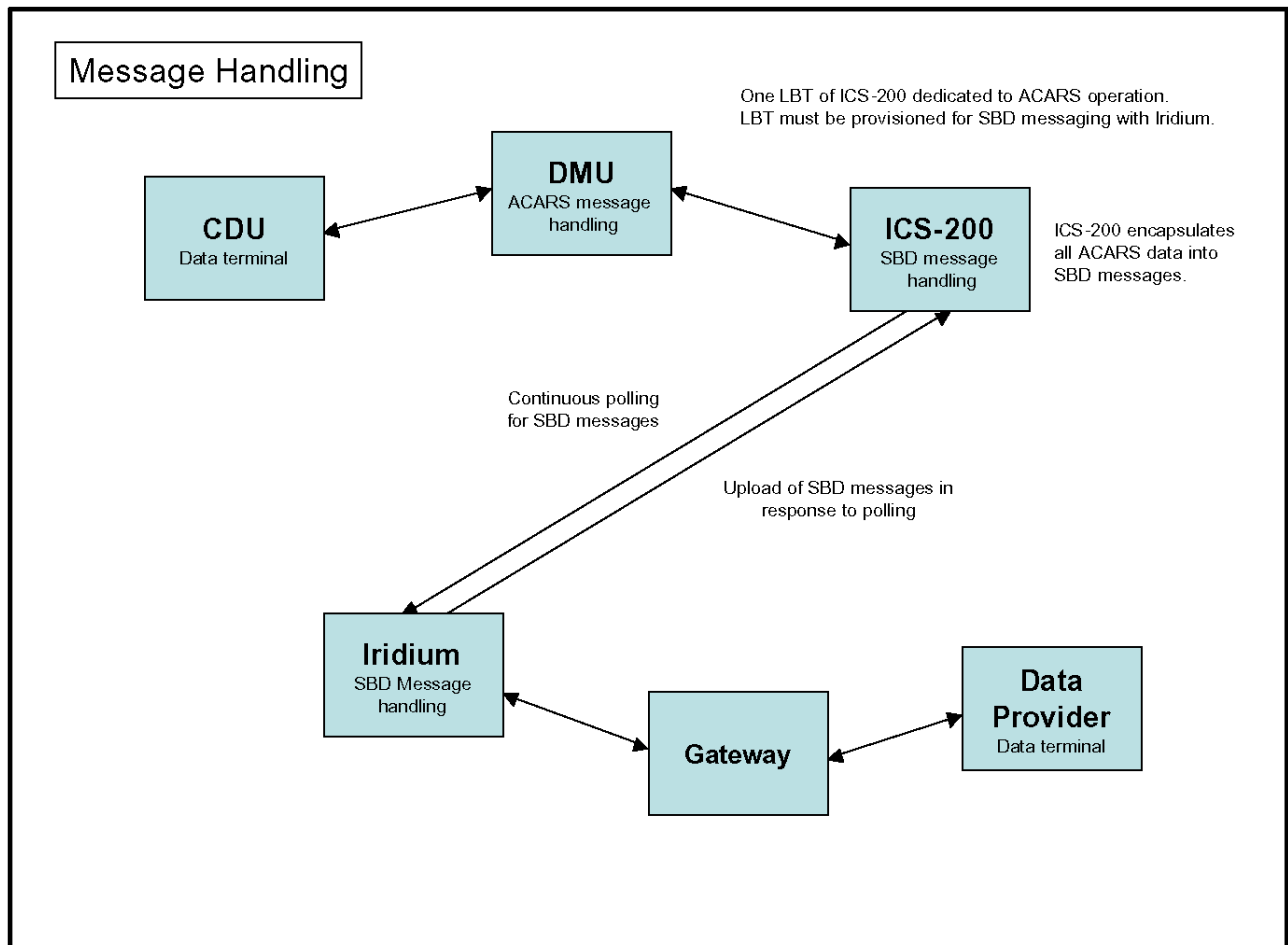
Message Handling

One LBT of ICS-200 dedicated to ACARS operation.
LBT must be provisioned for SBD messaging with Iridium.

DMU
ACARS message handling

CDU
Data terminal

ICS-200
SBD message handling

ICS-200 encapsulates all ACARS data into SBD messages.

Continuous polling for SBD messages

Upload of SBD messages in response to polling

Iridium
SBD Message handling

Gateway

Data Provider
Data terminal